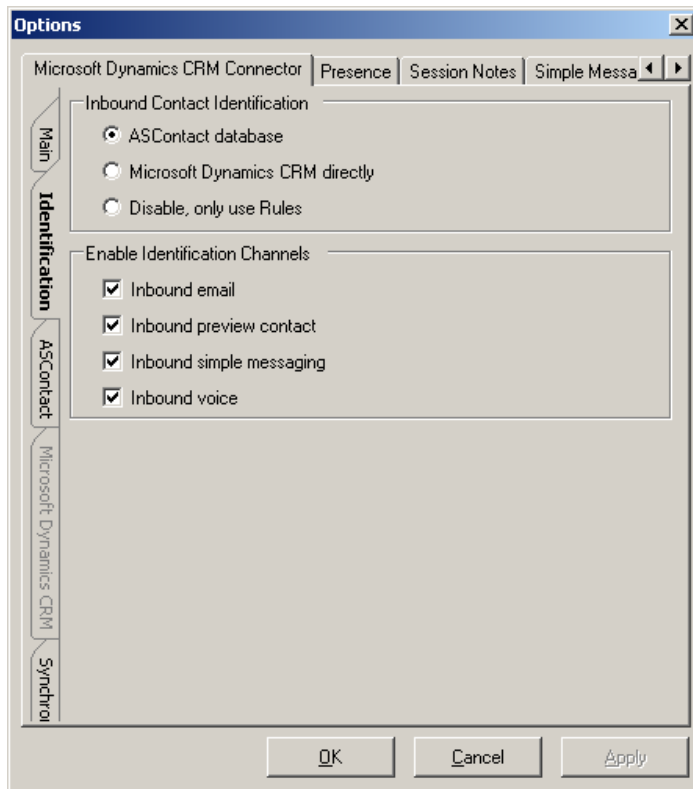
Options

Microsoft Dynamics CRM Connector | Presence | Session Notes | Simple Messa

Main

Identification

ASContact

Microsoft Dynamics CRM

Synchro

Inbound Contact Identification

ASContact database

Microsoft Dynamics CRM directly

Disable, only use Rules

Enable Identification Channels

Inbound email

Inbound preview contact

Inbound simple messaging

Inbound voice

OK

Cancel

Apply